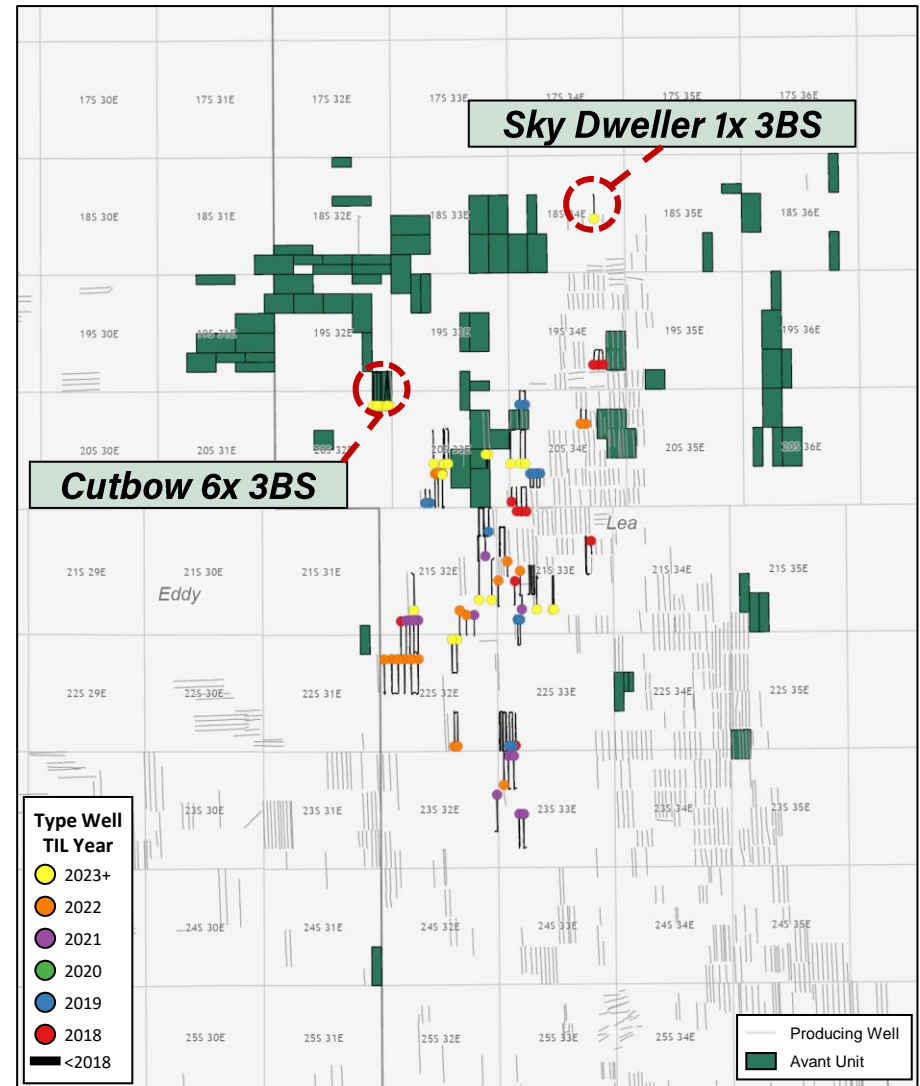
Sky Dweller 1x 3BS

Cutbow 6x 3BS

17S 30E 17S 31E 17S 32E 17S 33E 17S 34E 17S 35E 17S 36E

18S 30E 18S 31E 18S 32E 18S 33E 18S 34E 18S 35E 18S 36E

19S 30E 20S 31E 19S 32E 19S 33E 19S 34E 19S 35E 19S 36E

20S 30E 20S 31E 20S 32E 20S 33E 20S 34E 20S 35E 20S 36E

Lea

21S 29E 21S 30E 21S 31E 21S 32E 21S 33E 21S 34E 21S 35E

Eddy

22S 29E 22S 30E 22S 31E 22S 32E 22S 33E 22S 34E 22S 35E

23S 30E 23S 31E 23S 32E 23S 33E 23S 34E 23S 35E

24S 30E 24S 31E 24S 32E 24S 33E 24S 34E 24S 35E

25S 30E 25S 31E 25S 32E 25S 33E 25S 34E

Type Well TIL Year
2023+
2022
2021
2020
2019
2018
<2018

Producing Well
Avant Unit